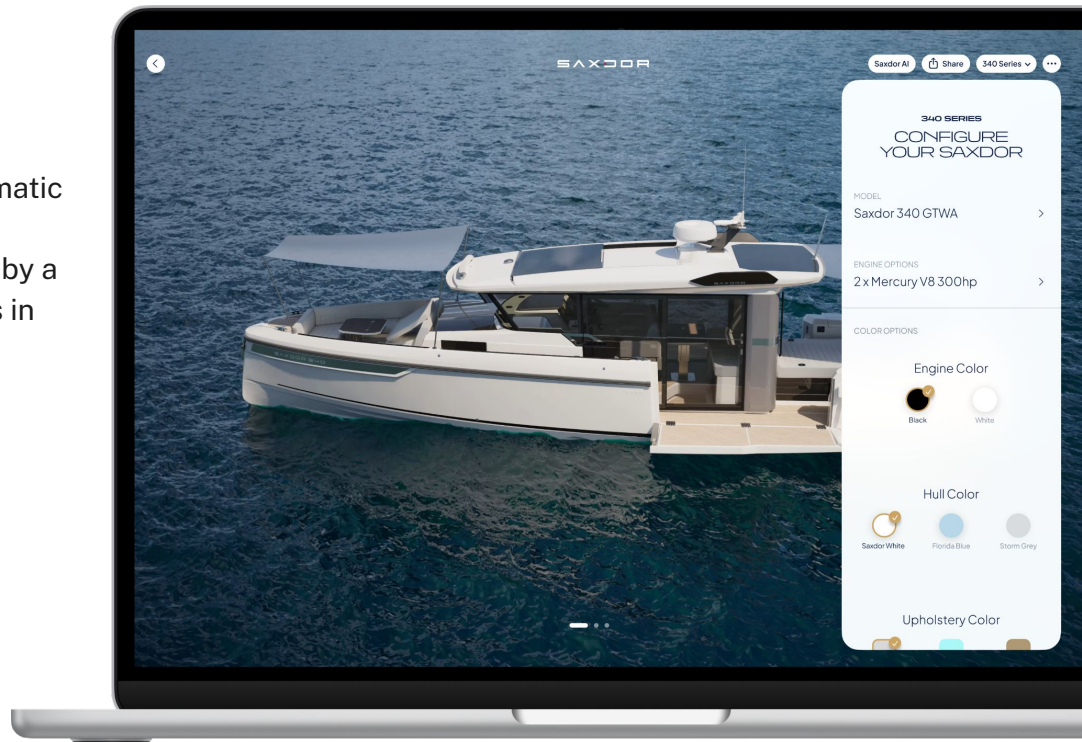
matic

by a
s in

SAXDOR

Saxdor AI
Share
340 Series

340 SERIES
CONFIGURE
YOUR SAXDOR

MODEL
Saxdor 340 GTWA

ENGINE OPTIONS
2 x Mercury V8 300hp

COLOR OPTIONS

Engine Color
Black
White

Hull Color
Saxdor White
Florida Blue
Storm Grey

Upholstery Color